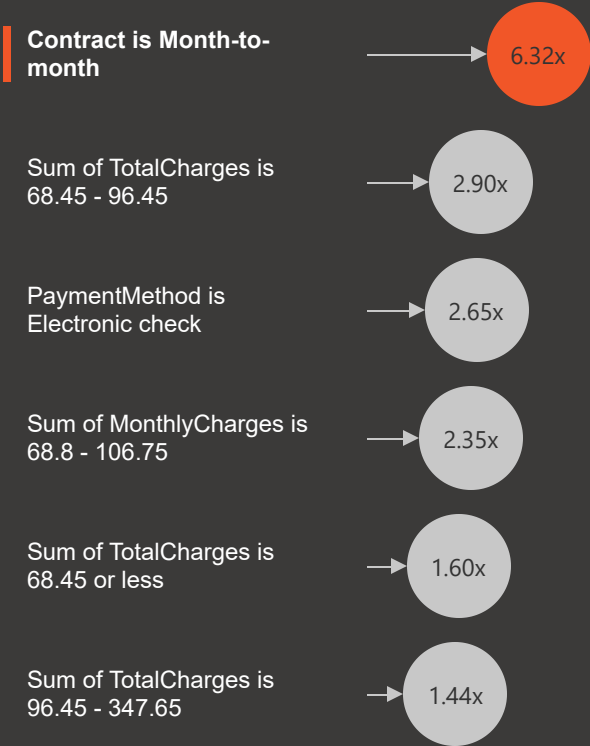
Contract is Month-to-month

6.32x

Sum of TotalCharges is 68.45 - 96.45

2.90x

PaymentMethod is Electronic check

2.65x

Sum of MonthlyCharges is 68.8 - 106.75

2.35x

Sum of TotalCharges is 68.45 or less

1.60x

Sum of TotalCharges is 96.45 - 347.65

1.44x